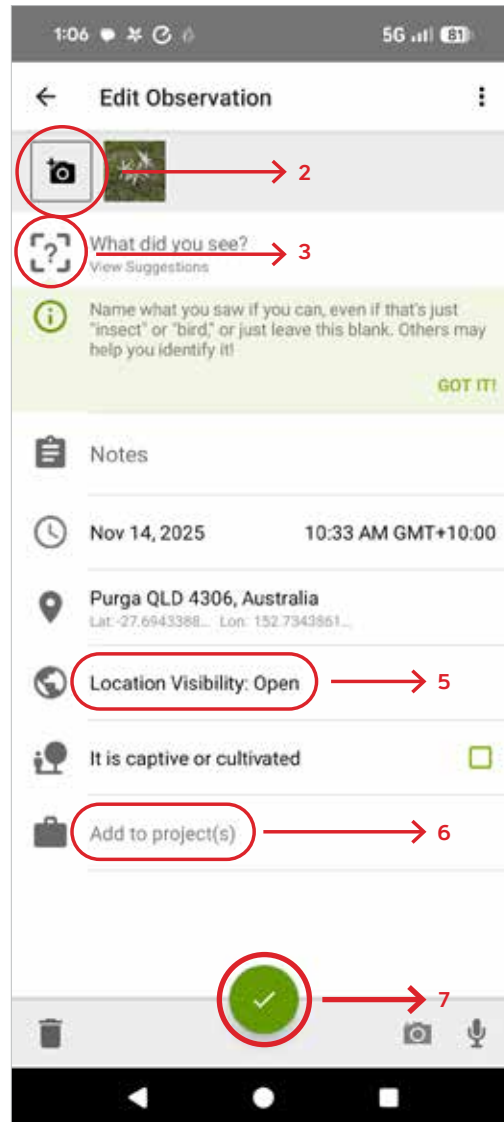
1:06 5G 81

Edit Observation

2

What did you see?
View Suggestions

3

Name what you saw if you can, even if that's just "insect" or "bird," or just leave this blank. Others may help you identify it!

GOT IT!

Notes

Nov 14, 2025 10:33 AM GMT+10:00

Purga QLD 4306, Australia
Lat: -27.6943388... Lon: 152.7343861...

Location Visibility: Open

5

It is captive or cultivated

Add to project(s)

6

7